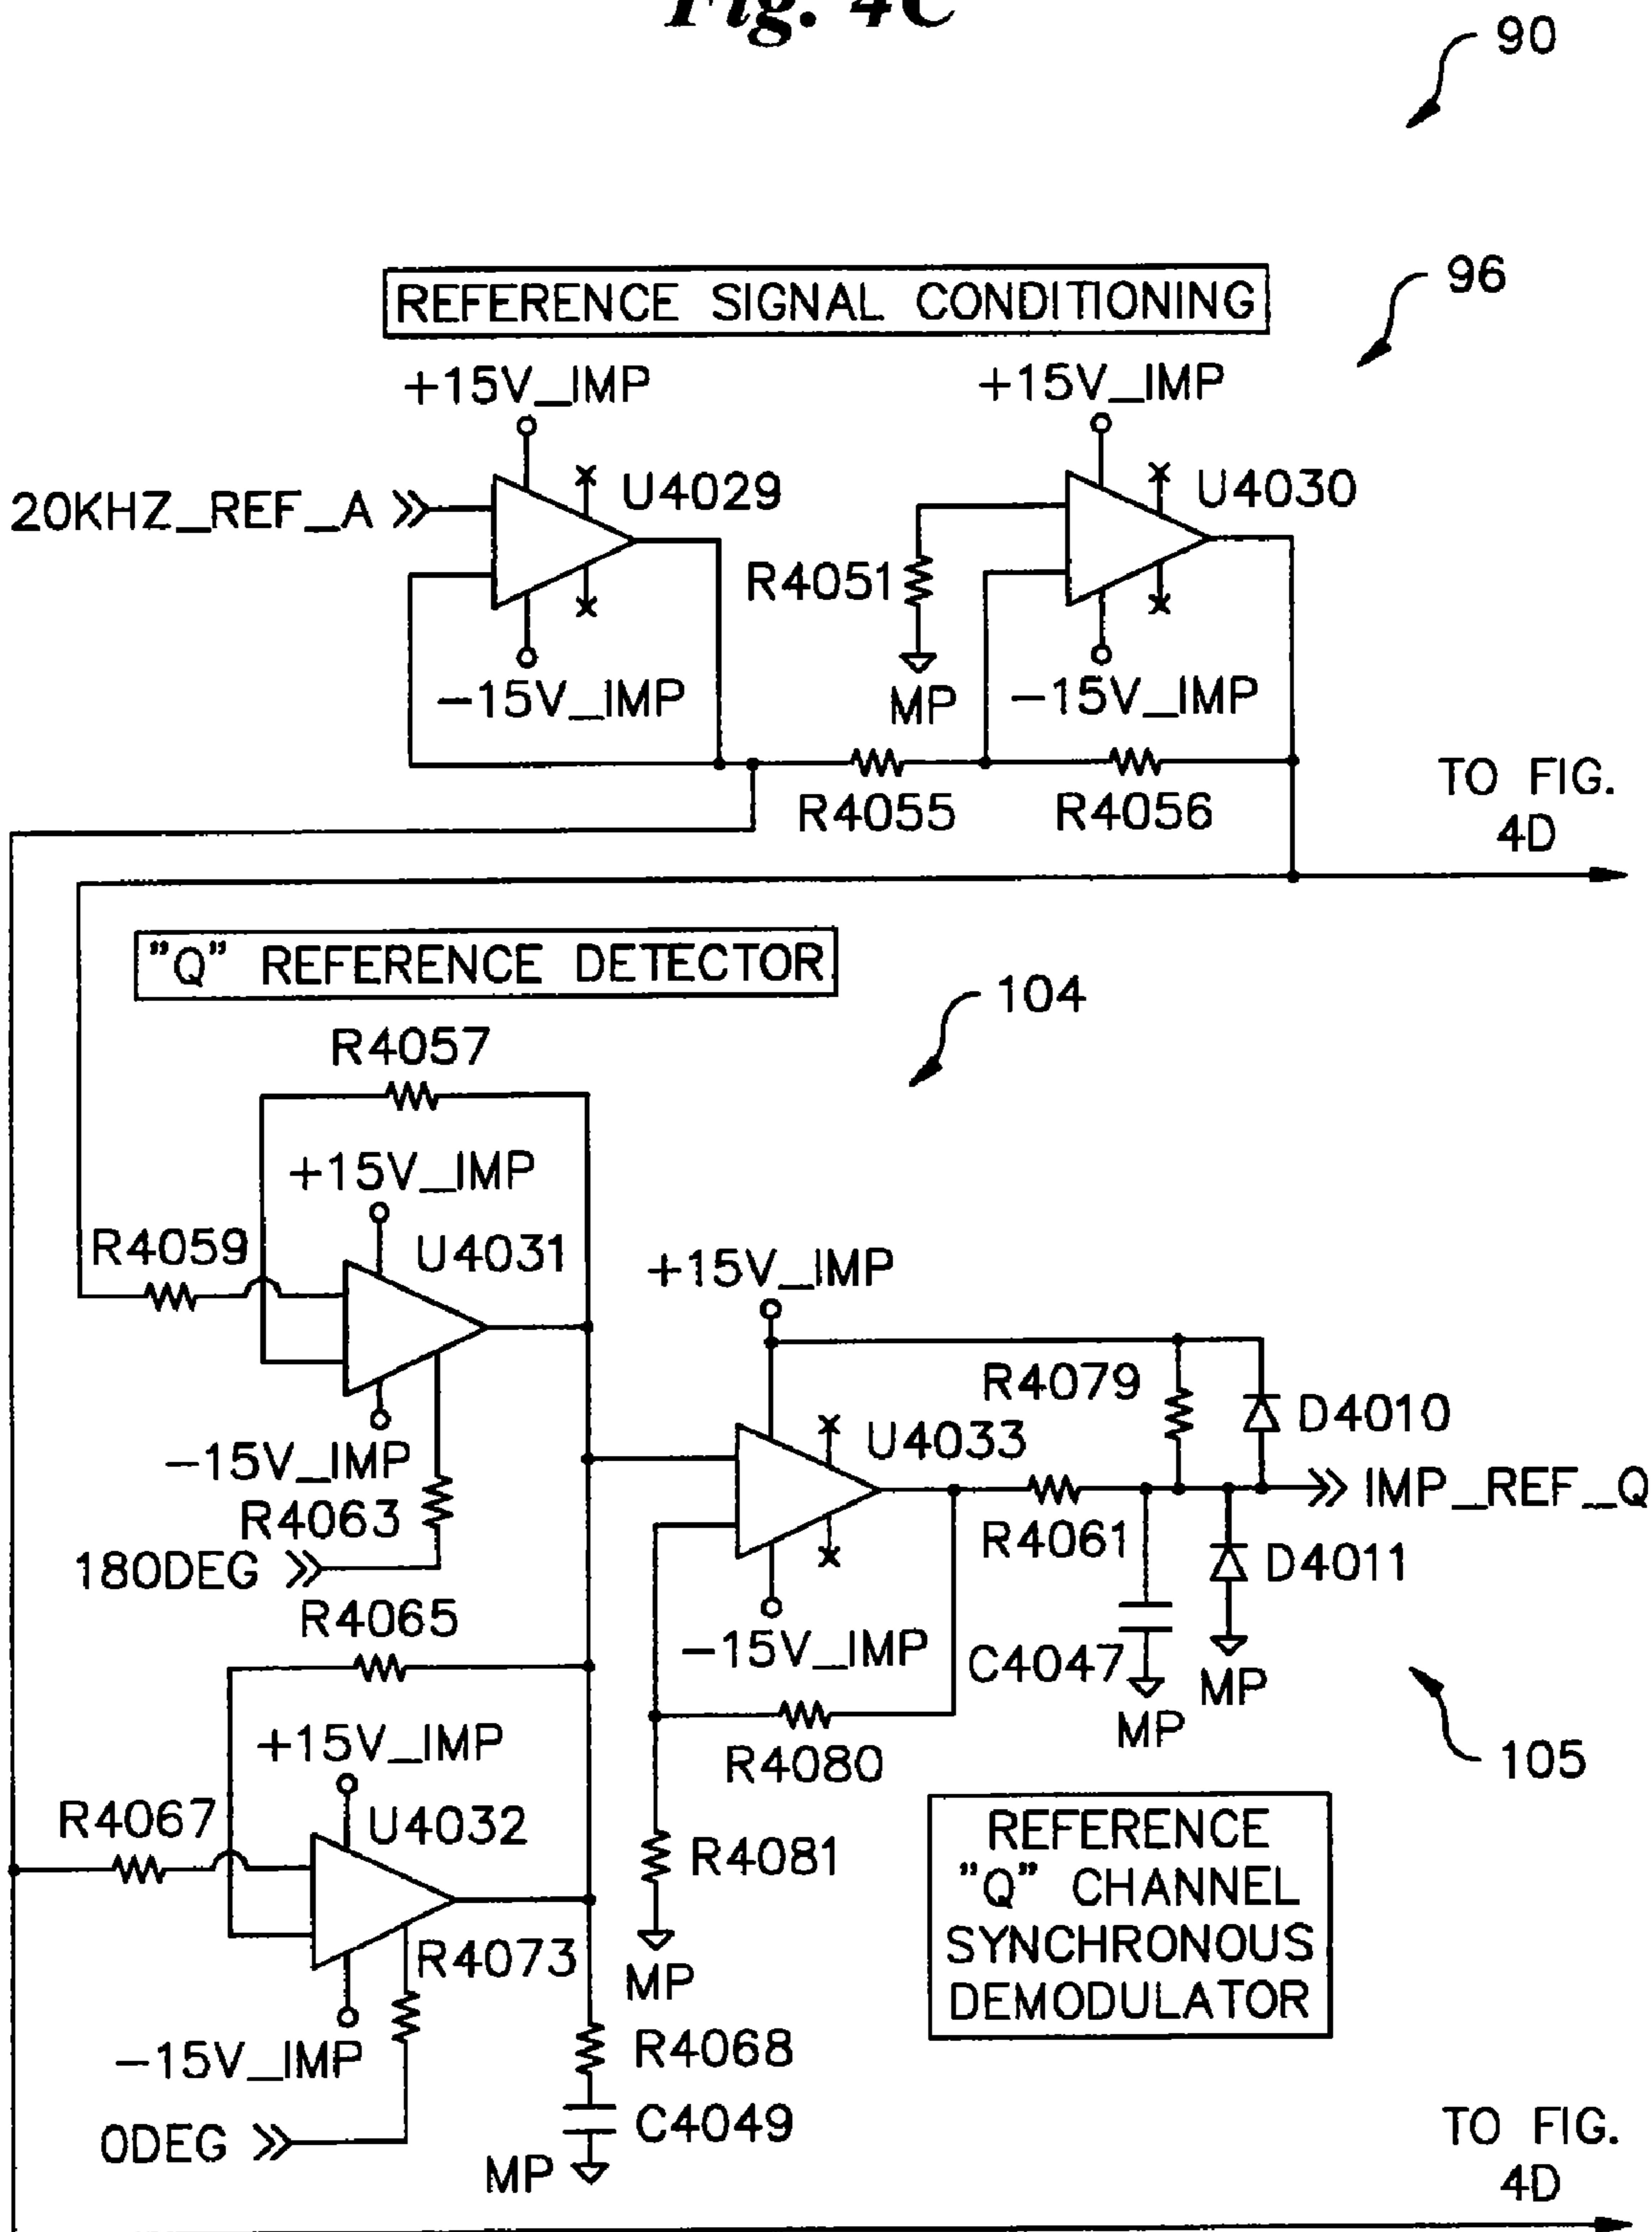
Fig. 4C

90

REFERENCE SIGNAL CONDITIONING

96

+15V_IMP

+15V_IMP

20KHZ_REF_A

U4029

U4030

R4051

MP

−15V_IMP

−15V_IMP

R4055

R4056

TO FIG. 4D

"Q" REFERENCE DETECTOR

104

R4057

+15V_IMP

R4059

U4031

+15V_IMP

R4079

D4010

U4033

−15V_IMP

IMP_REF_Q

R4063

R4061

D4011

180DEG

R4065

−15V_IMP

C4047

MP

MP

105

+15V_IMP

R4080

R4067

U4032

R4081

REFERENCE "Q" CHANNEL SYNCHRONOUS DEMODULATOR

R4073

MP

−15V_IMP

R4068

0DEG

C4049

TO FIG. 4D

MP